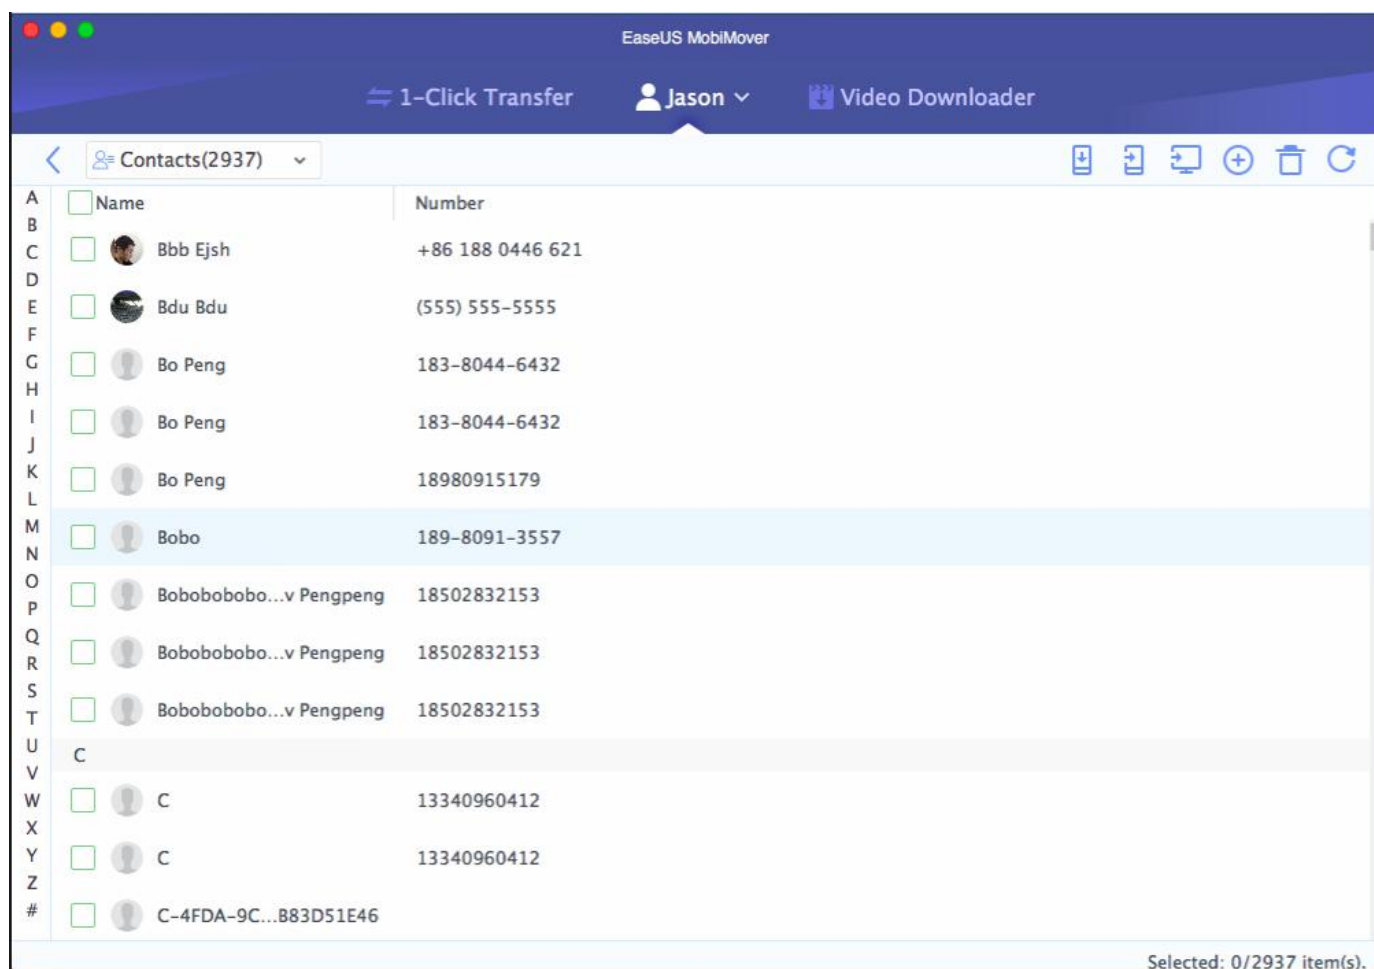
EaseUS MobiMover

1-Click Transfer
Jason
Video Downloader

Contacts(2937)

A
B
C
D
E
F
G
H
I
J
K
L
M
N
O
P
Q
R
S
T
U
V
W
X
Y
Z
#

| Name | Number |
|---|---|
| Bbb Ejsh | +86 188 0446 621 |
| Bdu Bdu | (555) 555-5555 |
| Bo Peng | 183-8044-6432 |
| Bo Peng | 183-8044-6432 |
| Bo Peng | 18980915179 |
| Bobo | 189-8091-3557 |
| Bobobobobo...v Pengpeng | 18502832153 |
| Bobobobobo...v Pengpeng | 18502832153 |
| Bobobobobo...v Pengpeng | 18502832153 |
| C | |
| C | 13340960412 |
| C | 13340960412 |
| C-4FDA-9C...B83D51E46 | |

Selected: 0/2937 item(s).